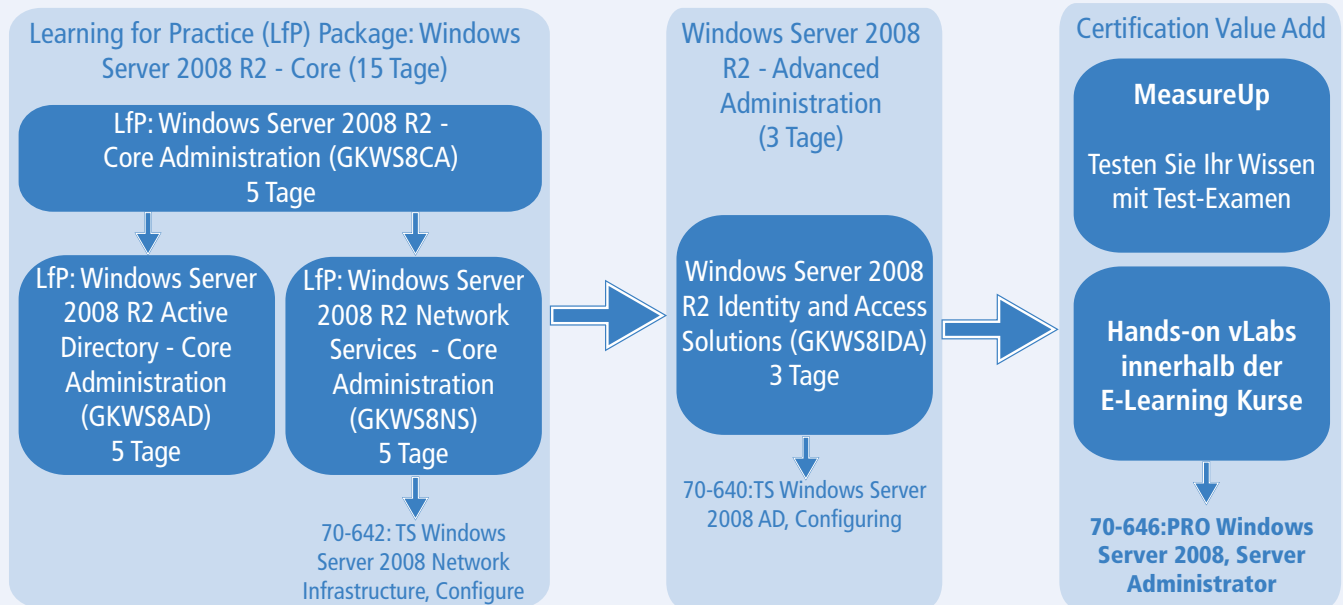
Learning for Practice (LfP) Package: Windows Server 2008 R2 - Core (15 Tage)

LfP: Windows Server 2008 R2 - Core Administration (GKWS8CA) 5 Tage

LfP: Windows Server 2008 R2 Active Directory - Core Administration (GKWS8AD) 5 Tage

LfP: Windows Server 2008 R2 Network Services - Core Administration (GKWS8NS) 5 Tage

70-642: TS Windows Server 2008 Network Infrastructure, Configure

Windows Server 2008 R2 - Advanced Administration (3 Tage)

Windows Server 2008 R2 Identity and Access Solutions (GKWS8IDA) 3 Tage

70-640:TS Windows Server 2008 AD, Configuring

Certification Value Add

MeasureUp

Testen Sie Ihr Wissen mit Test-Examen

Hands-on vLabs innerhalb der E-Learning Kurse

70-646:PRO Windows Server 2008, Server Administrator